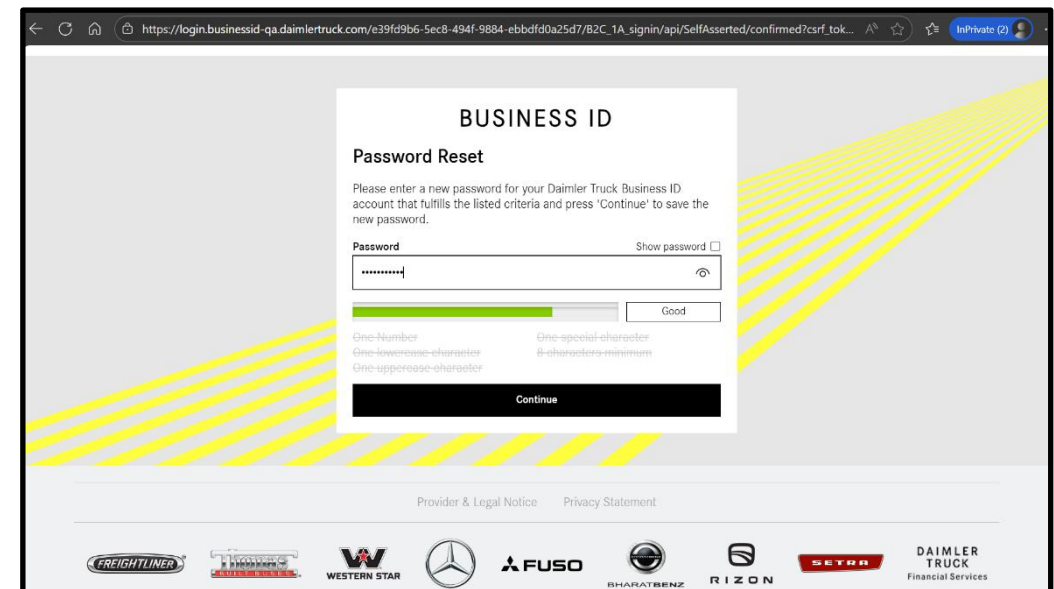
https://login.businessid-qa.daimlertruck.com/e39fd9b6-5ec8-494f-9884-ebbdfd0a25d7/B2C_1A_signin/api/SelfAsserted/confirmed?csrf_tok...

InPrivate (2)

BUSINESS ID

Password Reset

Please enter a new password for your Daimler Truck Business ID account that fulfills the listed criteria and press 'Continue' to save the new password.

Password

Show password

•••••••••••

Good

One Number
One lowercase character
One uppercase character
One special character
8 characters minimum

Continue

Provider & Legal Notice Privacy Statement

FREIGHTLINER

Thomas BUILT BUSES

WESTERN STAR

FUSO

BHARATBENZ

RIZON

SETRA

DAIMLER TRUCK Financial Services